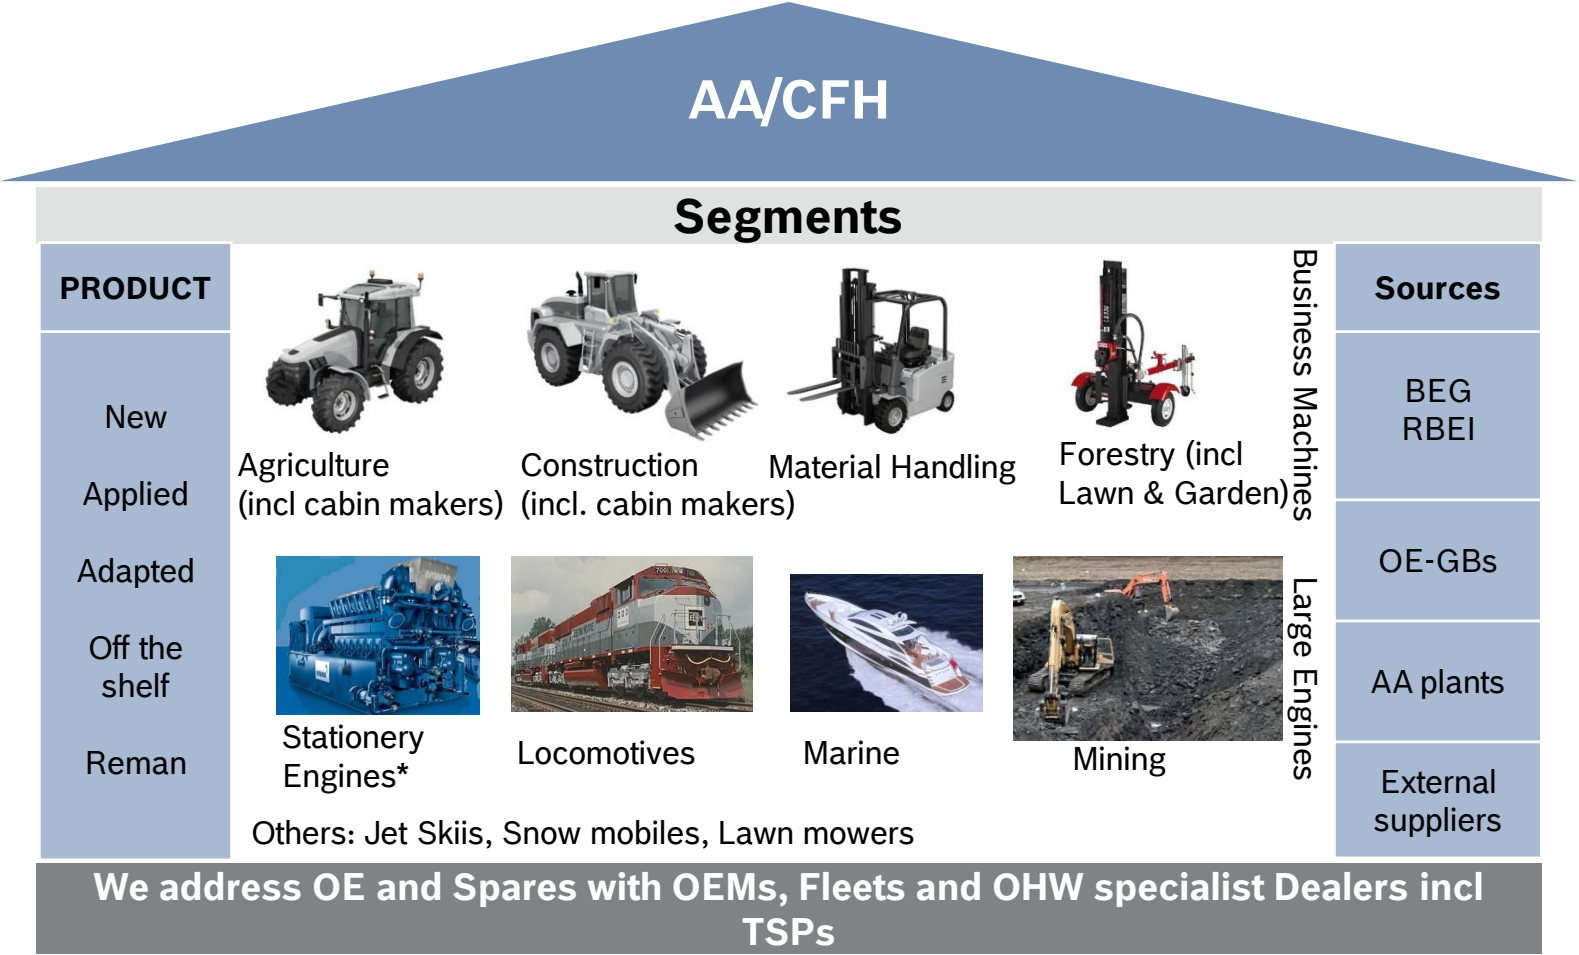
AA/CFH

Segments

PRODUCT

New

Applied

Adapted

Off the shelf

Reman

Agriculture (incl cabin makers)

Construction (incl. cabin makers)

Material Handling

Forestry (incl Lawn & Garden)

Business Machines

Stationery Engines*

Locomotives

Marine

Mining

Large Engines

Others: Jet Skiis, Snow mobiles, Lawn mowers

Sources

BEG
RBEI

OE-GBs

AA plants

External suppliers

We address OE and Spares with OEMs, Fleets and OHW specialist Dealers incl TSPs